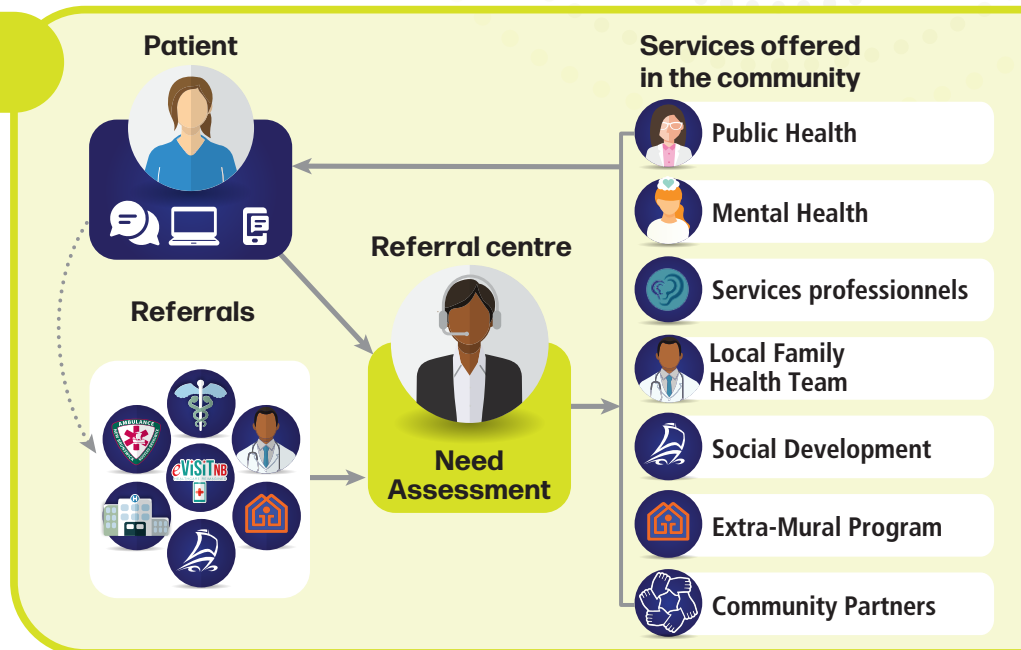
Patient

Referrals

AMBULANCE

eVISITNB

Referral centre

Need Assessment

Services offered in the community

Public Health

Mental Health

Services professionnels

Local Family Health Team

Social Development

Extra-Mural Program

Community Partners